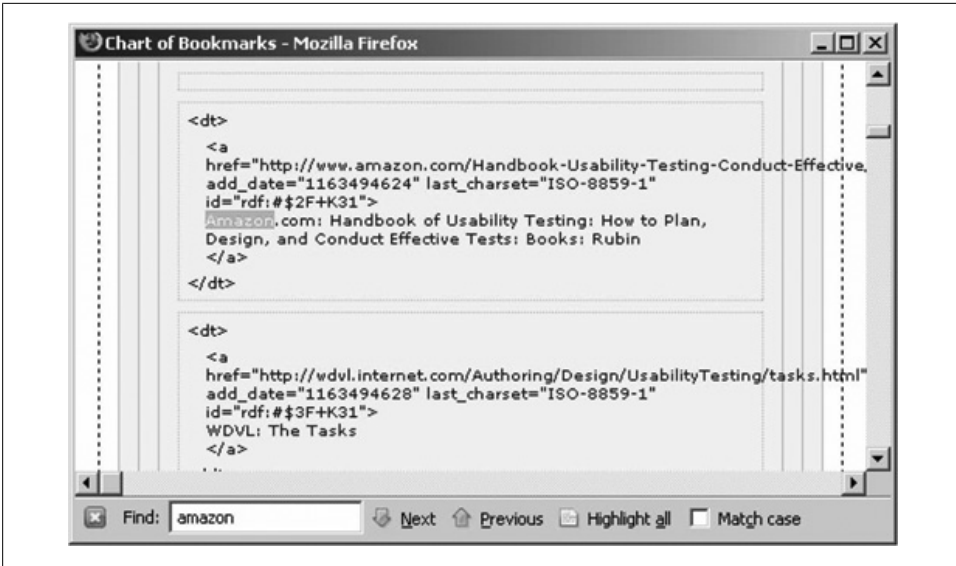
Chart of Bookmarks - Mozilla Firefox

<dt>

<a href="http://www.amazon.com/Handbook-Usability-Testing-Conduct-Effective, add_date="1163494624" last_charset="ISO-8859-1" id="rdf:#$2F+K31">
Amazon.com: Handbook of Usability Testing: How to Plan, Design, and Conduct Effective Tests: Books: Rubin
</a>

</dt>

<dt>

<a href="http://wdvl.internet.com/Authoring/Design/UsabilityTesting/tasks.html" add_date="1163494628" last_charset="ISO-8859-1" id="rdf:#$3F+K31">
WDVL: The Tasks
</a>

Find: amazon Next Previous Highlight all Match case